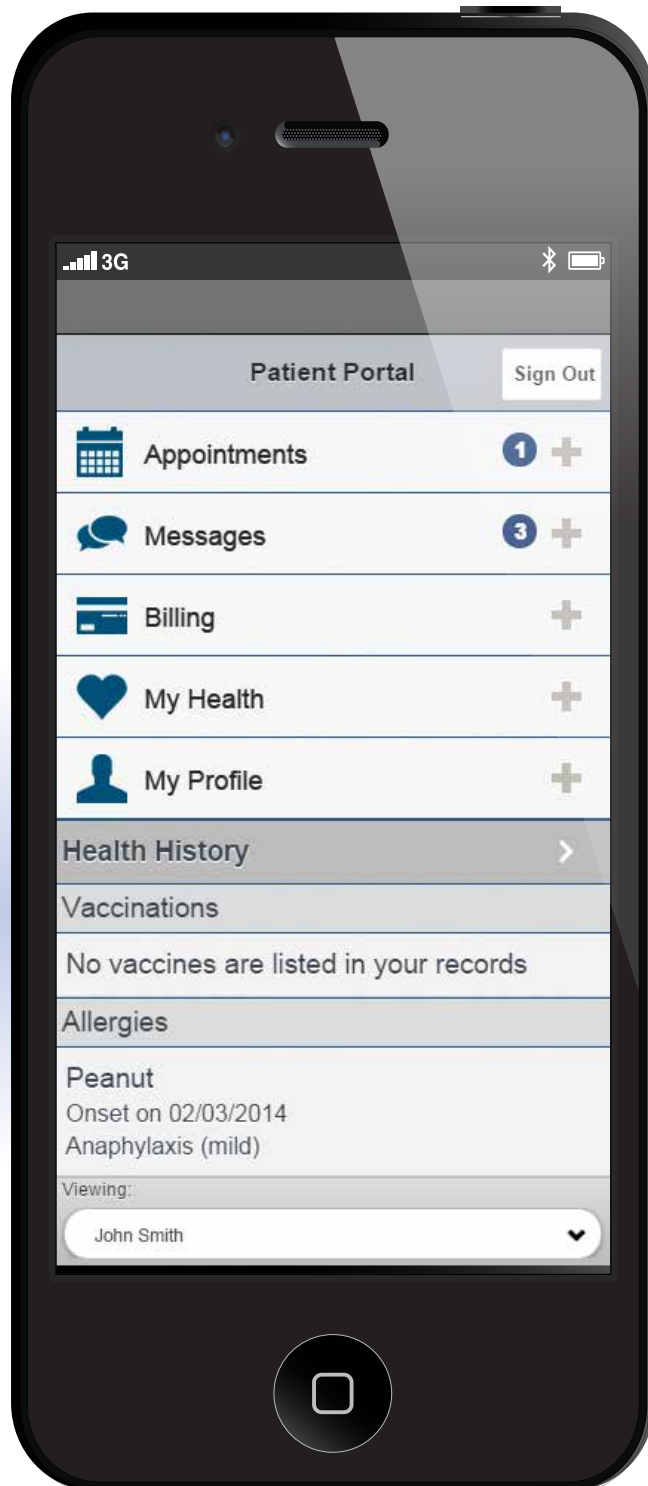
3G

Patient Portal

Sign Out

Appointments 1

Messages 3

Billing

My Health

My Profile

Health History

Vaccinations

No vaccines are listed in your records

Allergies

Peanut
Onset on 02/03/2014
Anaphylaxis (mild)

Viewing:

John Smith